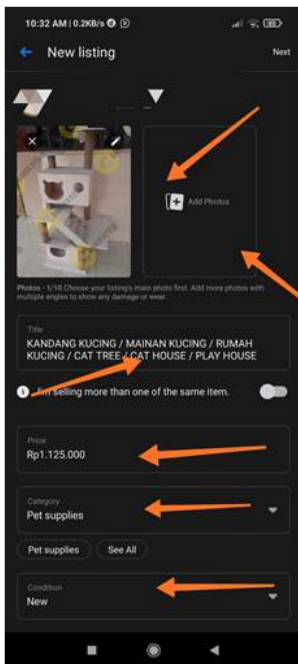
10:32 AM | 0.2KB/s

New listing

Next

Add Photos

Photos · 1/10 Choose your listing's main photo first. Add more photos with multiple angles to show any damage or wear.

Title
KANDANG KUCING / MAINAN KUCING / RUMAH KUCING / CAT TREE / CAT HOUSE / PLAY HOUSE

I'm selling more than one of the same item.

Price
Rp1.125.000

Category
Pet supplies

Pet supplies

See All

Condition
New